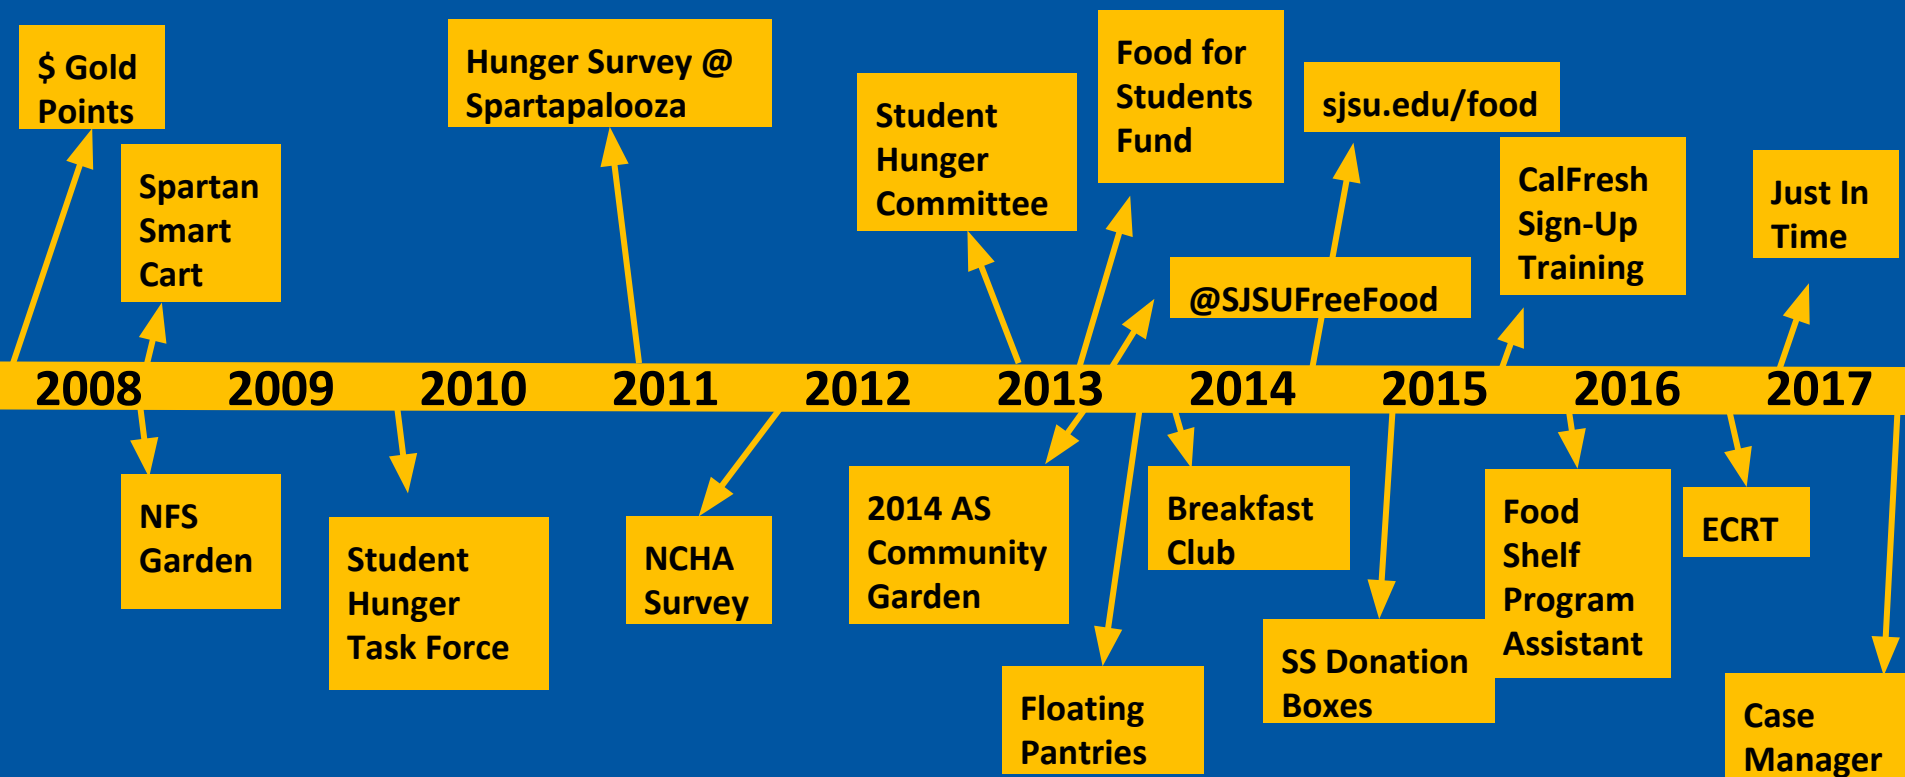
$ Gold Points

Spartan Smart Cart

Hunger Survey @ Spartapalooza

Student Hunger Committee

Food for Students Fund

sjsu.edu/food

CalFresh Sign-Up Training

Just In Time

@SJSUFreeFood

2008 2009 2010 2011 2012 2013 2014 2015 2016 2017

NFS Garden

Student Hunger Task Force

NCHA Survey

2014 AS Community Garden

Floating Pantries

Breakfast Club

SS Donation Boxes

Food Shelf Program Assistant

ECRT

Case Manager